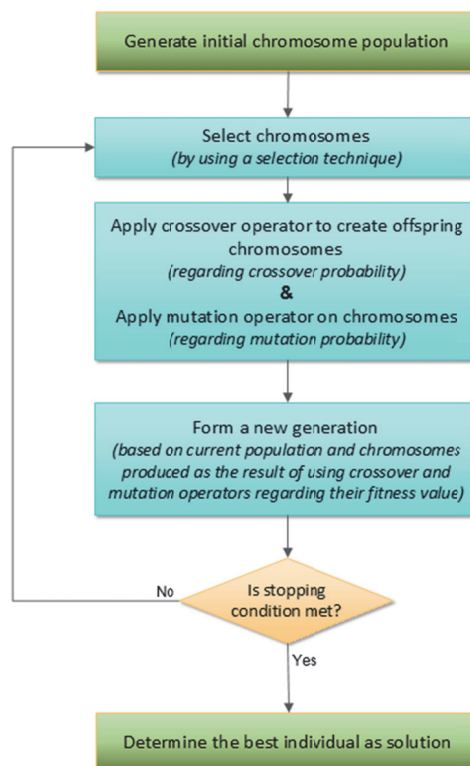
Generate initial chromosome population

Select chromosomes
(by using a selection technique)

Apply crossover operator to create offspring chromosomes
(regarding crossover probability)
&
Apply mutation operator on chromosomes
(regarding mutation probability)

Form a new generation
(based on current population and chromosomes produced as the result of using crossover and mutation operators regarding their fitness value)

Is stopping condition met?

No

Yes

Determine the best individual as solution